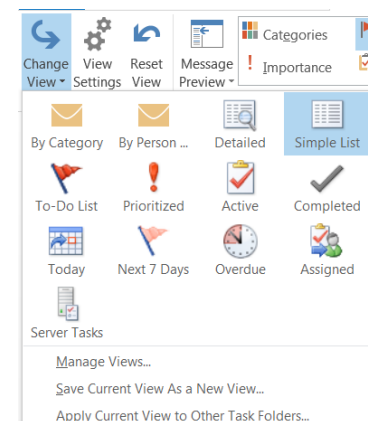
Change View
View Settings
Reset View
Message Preview
Categories
Importance

By Category
By Person ...
Detailed
Simple List
To-Do List
Prioritized
Active
Completed
Today
Next 7 Days
Overdue
Assigned
Server Tasks

Manage Views...
Save Current View As a New View...
Apply Current View to Other Task Folders...